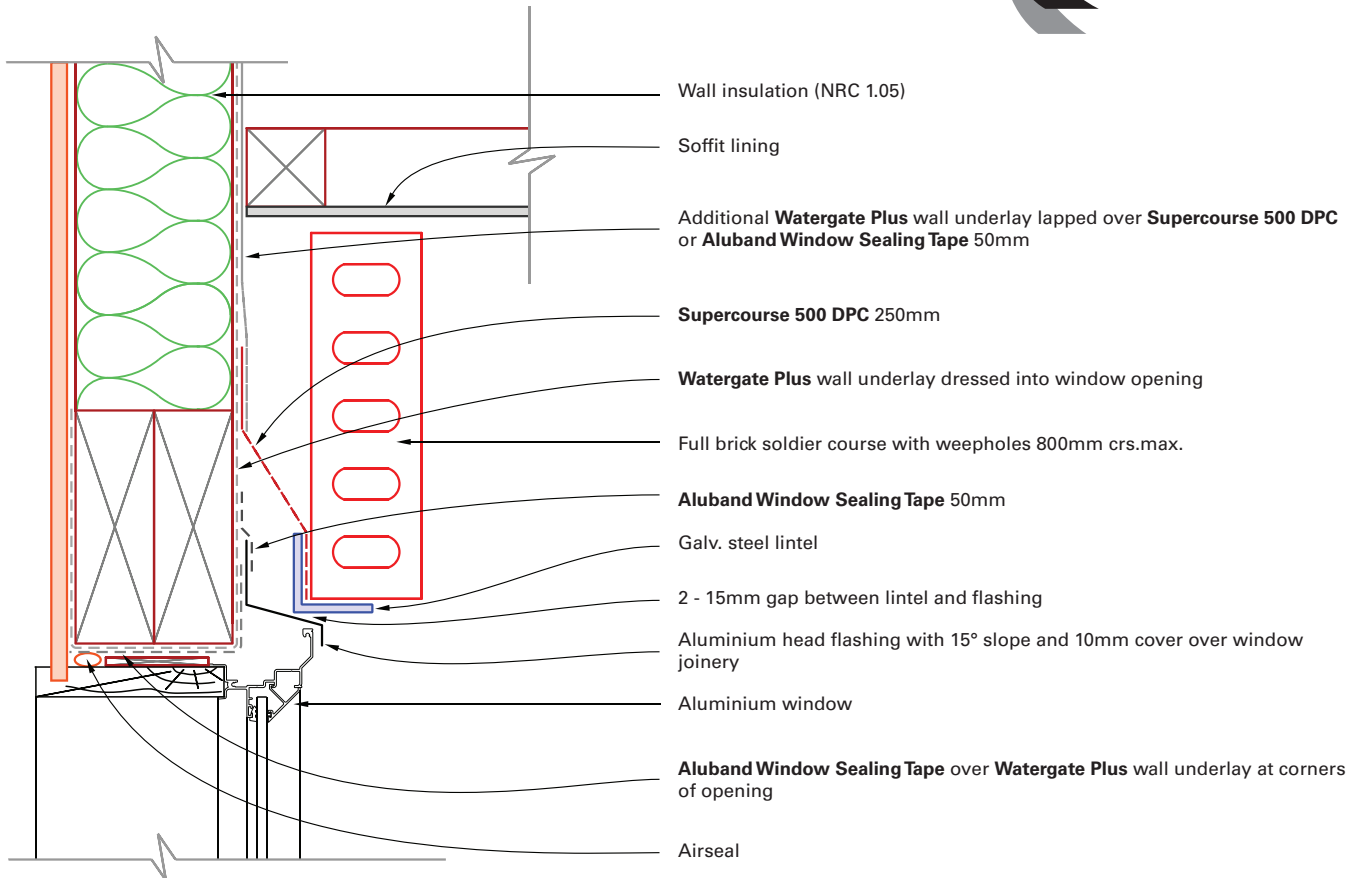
Wall insulation (NRC 1.05)

Soffit lining

Additional **Watergate Plus** wall underlay lapped over **Supercourse 500 DPC** or **Aluband Window Sealing Tape** 50mm

**Supercourse 500 DPC** 250mm

**Watergate Plus** wall underlay dressed into window opening

Full brick soldier course with weepholes 800mm crs.max.

**Aluband Window Sealing Tape** 50mm

Galv. steel lintel

2 - 15mm gap between lintel and flashing

Aluminium head flashing with 15° slope and 10mm cover over window joinery

Aluminium window

**Aluband Window Sealing Tape** over **Watergate Plus** wall underlay at corners of opening

Airseal